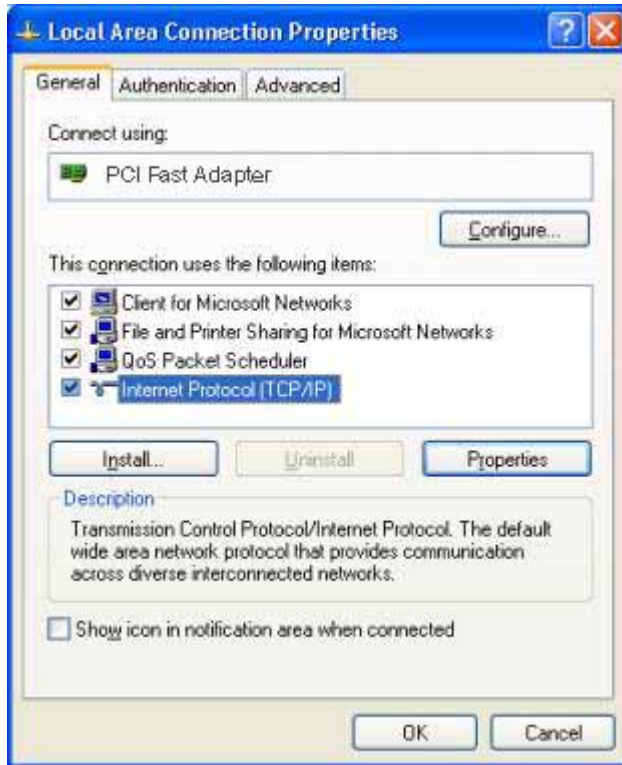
Local Area Connection Properties

General | Authentication | Advanced

Connect using:

PCI Fast Adapter

Configure...

This connection uses the following items:

Client for Microsoft Networks
File and Printer Sharing for Microsoft Networks
QoS Packet Scheduler
Internet Protocol (TCP/IP)

Install... | Uninstall | Properties

Description

Transmission Control Protocol/Internet Protocol. The default wide area network protocol that provides communication across diverse interconnected networks.

Show icon in notification area when connected

OK | Cancel